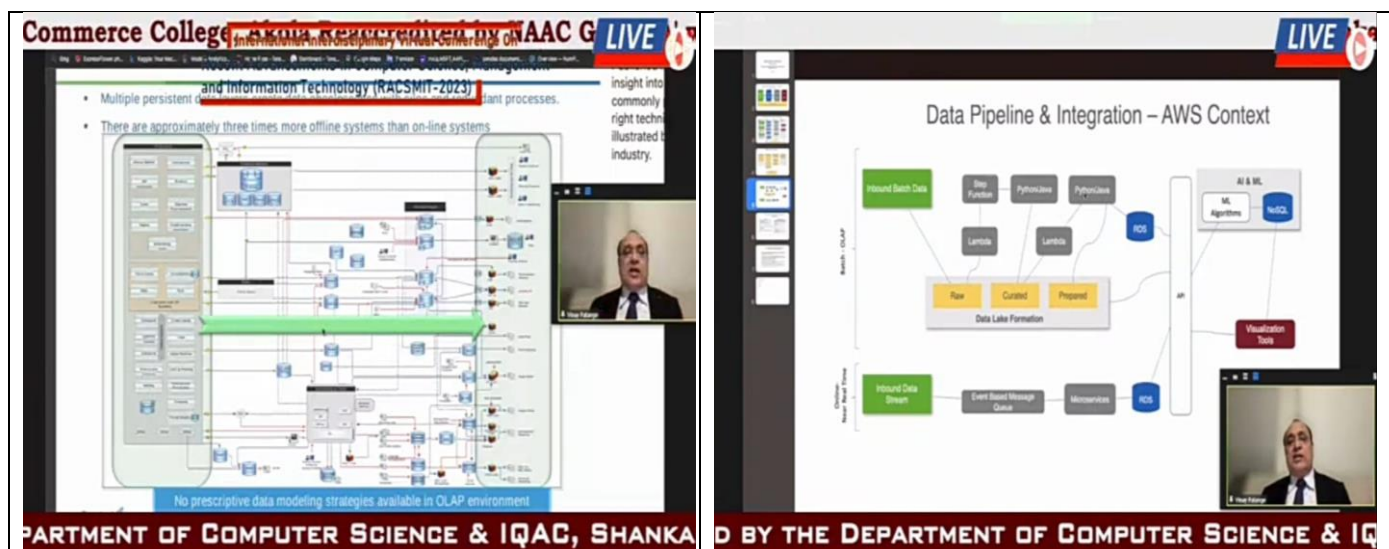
Commerce College, Akola Reaccredited by NAAC G

International Interdisciplinary Virtual Conference On Recent Advancements in Computer Science, Management and Information Technology (RACSMIT-2023)

LIVE

Multiple persistent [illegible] processes.

There are approximately three times more offline systems than on-line systems

insight into commonly right techni illustrated b industry.

No prescriptive data modeling strategies available in OLAP environment

PARTMENT OF COMPUTER SCIENCE & IQAC, SHANKA

LIVE

Data Pipeline & Integration – AWS Context

Batch – OLAP

Inbound Batch Data

Step Function

Python/Java

Python/Java

Lambda

Lambda

RDS

Raw

Curated

Prepared

Data Lake Formation

API

AI & ML

ML Algorithms

NoSQL

Visualization Tools

Online Near Real Time

Inbound Data Stream

Event Based Message Queue

Microservices

RDS

D BY THE DEPARTMENT OF COMPUTER SCIENCE & IQ